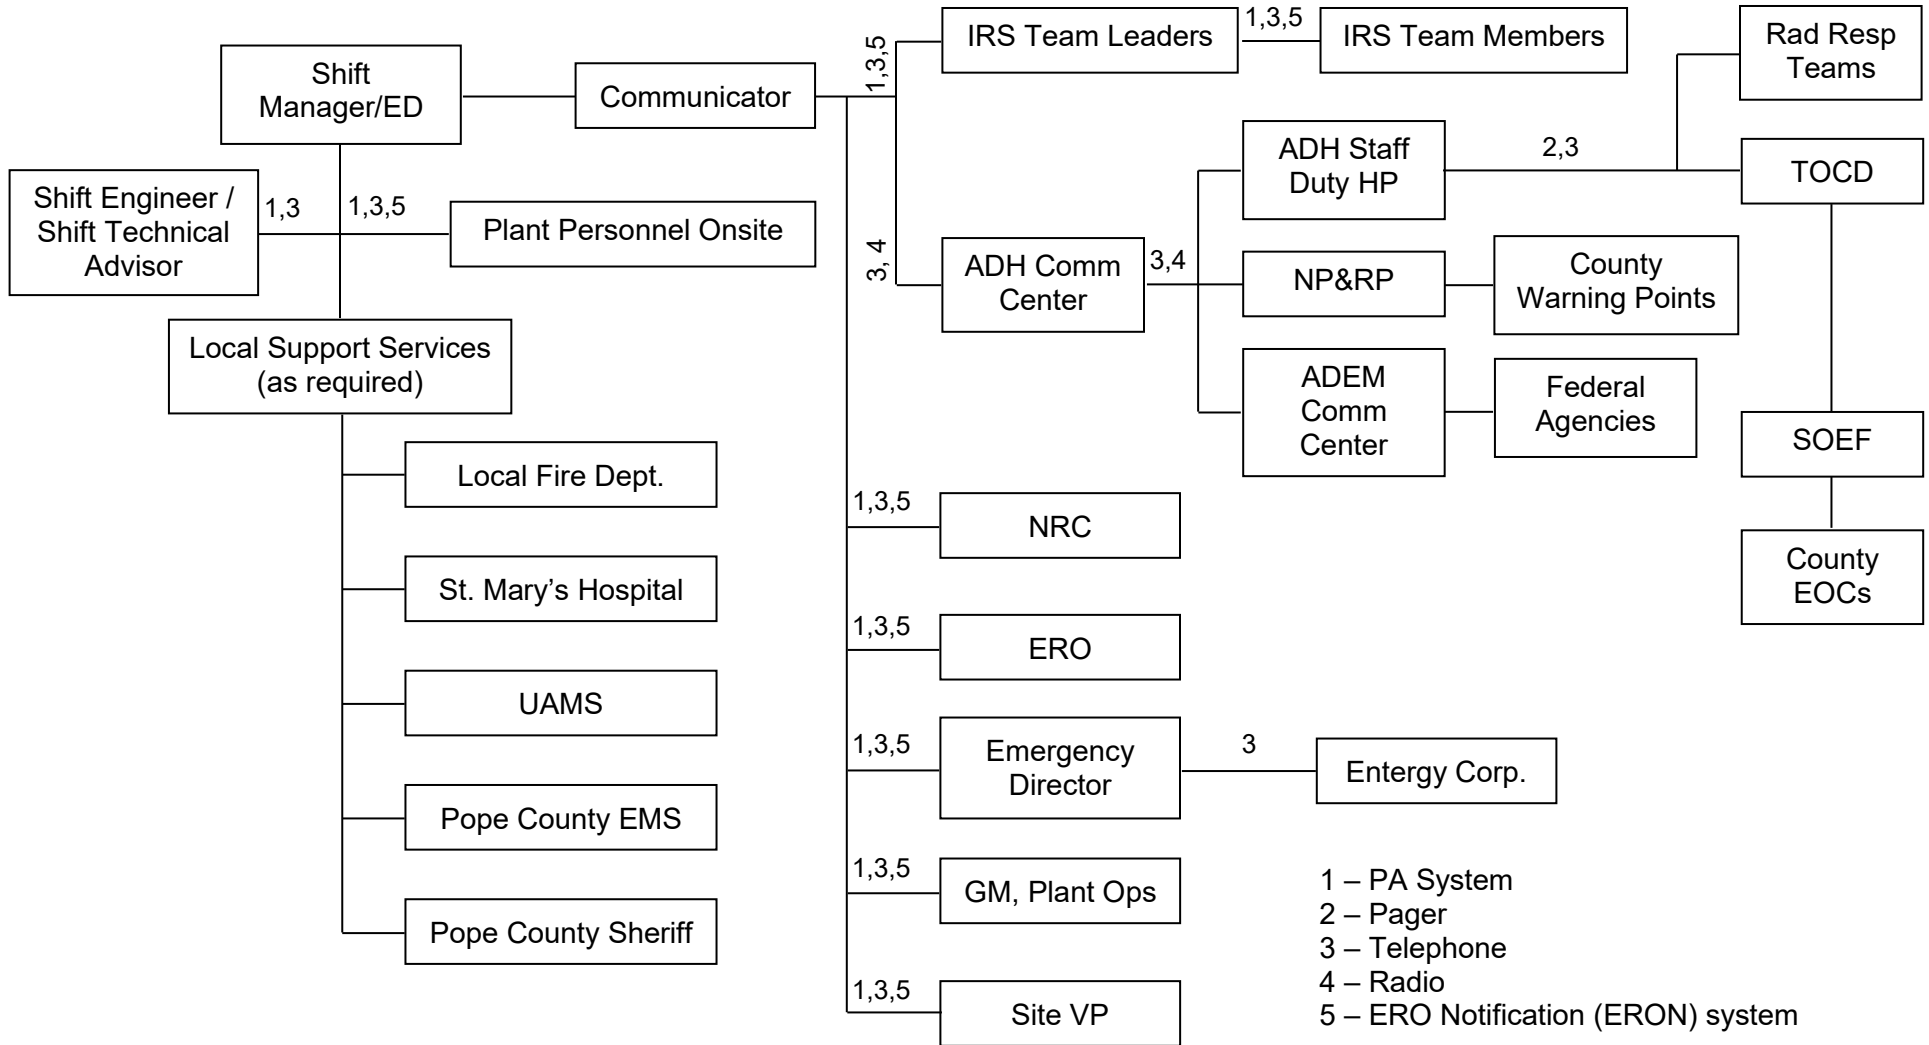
Shift Manager/ED

Communicator

1,3,5

IRS Team Leaders

1,3,5

IRS Team Members

Rad Resp Teams

Shift Engineer / Shift Technical Advisor

1,3

1,3,5

Plant Personnel Onsite

ADH Staff Duty HP

2,3

TOCD

3, 4

ADH Comm Center

3,4

NP&RP

County Warning Points

Local Support Services (as required)

ADEM Comm Center

Federal Agencies

SOEF

Local Fire Dept.

1,3,5

NRC

County EOCs

St. Mary's Hospital

1,3,5

ERO

UAMS

1,3,5

Emergency Director

3

Entergy Corp.

Pope County EMS

1,3,5

GM, Plant Ops

Pope County Sheriff

1,3,5

Site VP

1 – PA System
2 – Pager
3 – Telephone
4 – Radio
5 – ERO Notification (ERON) system